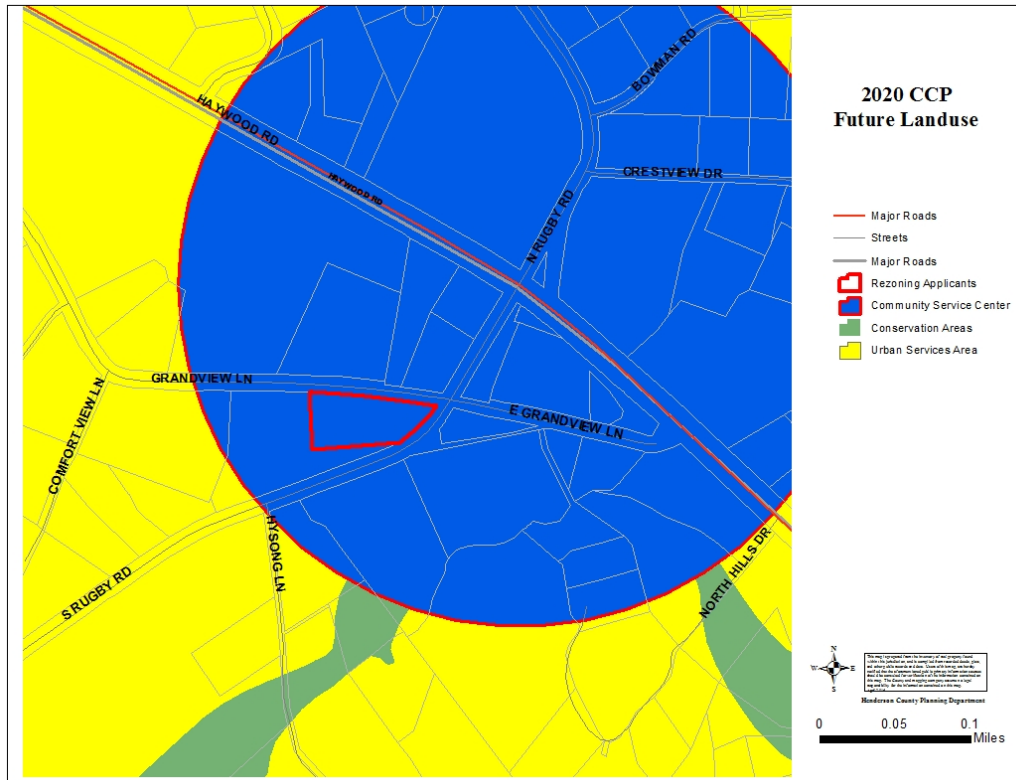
2020 CCP
Future Landuse

HAYWOOD RD
HAYWOOD RD
BOWMAN RD
CRESTVIEW DR
N RUGBY RD
GRANDVIEW LN
E GRANDVIEW LN
COMFORT VIEW LN
HYSONG LN
S RUGBY RD
NORTH HILLS DR

Major Roads
Streets
Major Roads
Rezoning Applicants
Community Service Center
Conservation Areas
Urban Services Area

N
W E
S

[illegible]

Henderson County Planning Department

0 0.05 0.1
Miles